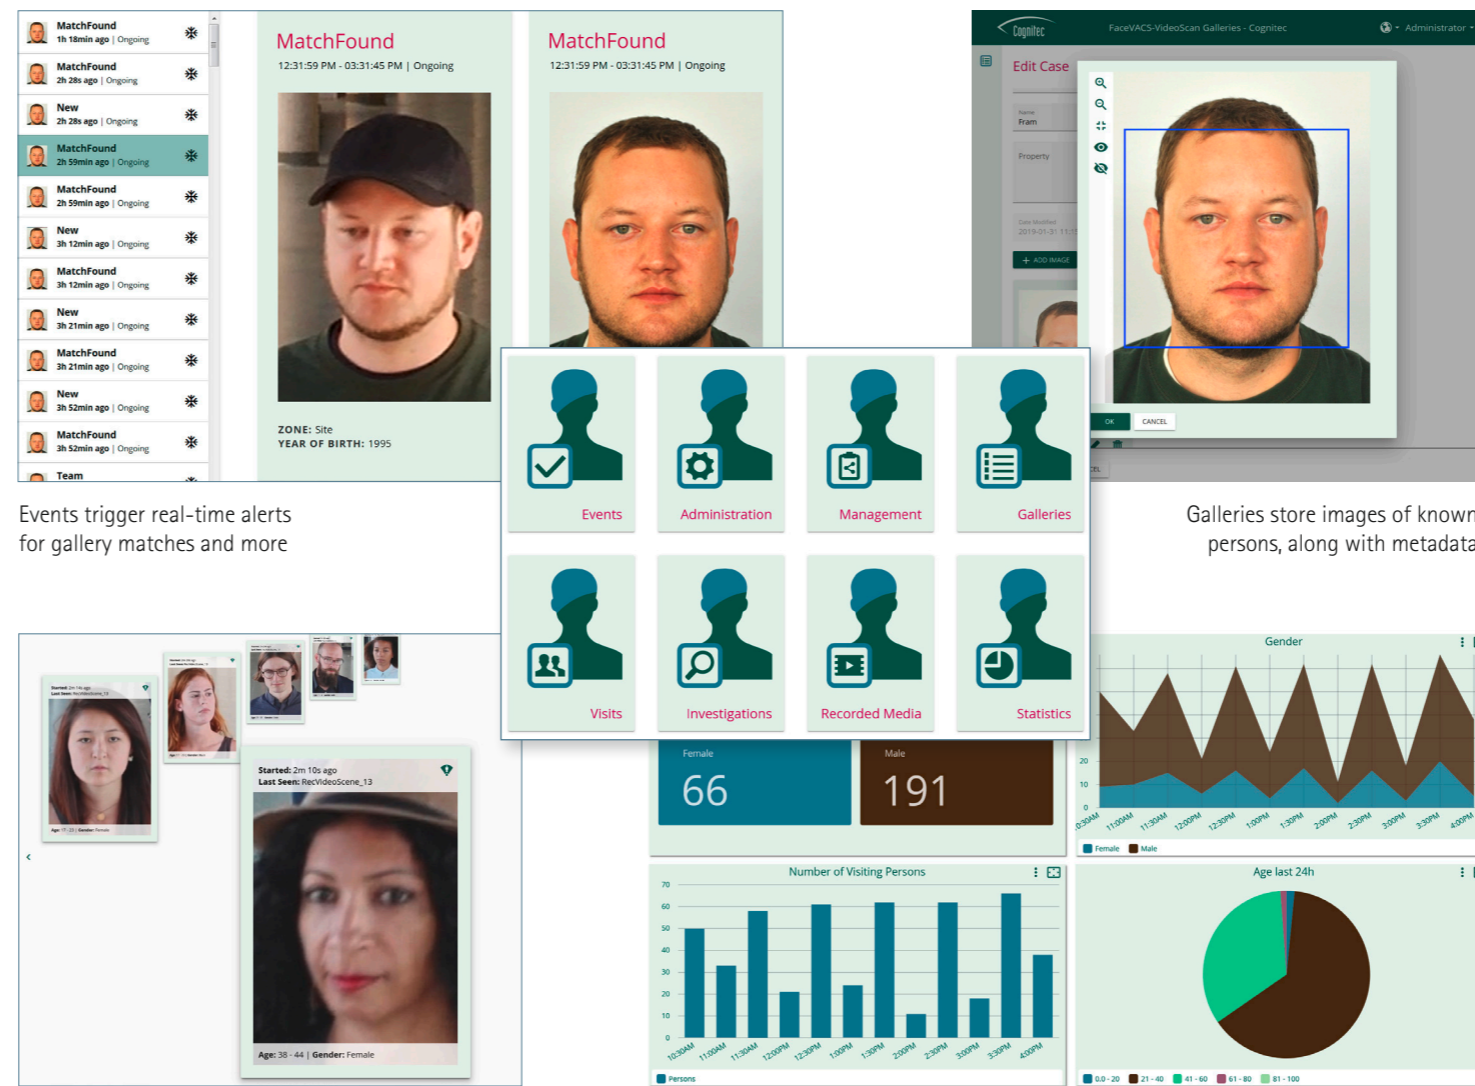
MatchFound
1h 18min ago | Ongoing

MatchFound
2h 28s ago | Ongoing

New
2h 28s ago | Ongoing

MatchFound
2h 59min ago | Ongoing

MatchFound
2h 59min ago | Ongoing

New
3h 12min ago | Ongoing

MatchFound
3h 12min ago | Ongoing

New
3h 21min ago | Ongoing

MatchFound
3h 21min ago | Ongoing

New
3h 52min ago | Ongoing

MatchFound
3h 52min ago | Ongoing

Team

MatchFound
12:31:59 PM - 03:31:45 PM | Ongoing

ZONE: Site
YEAR OF BIRTH: 1995

MatchFound
12:31:59 PM - 03:31:45 PM | Ongoing

Cognitec
FaceVACS-VideoScan Galleries - Cognitec
Administrator

Edit Case
Name
Fram
Property
Date Modified
2019-01-31 11:1
+ ADD IMAGE
OK
CANCEL

Events trigger real-time alerts for gallery matches and more

Galleries store images of known persons, along with metadata

Events
Administration
Management
Galleries
Visits
Investigations
Recorded Media
Statistics

Started: 2m 10s ago
Last Seen: RecVideoScene_13
Age: 38 - 44 | Gender: Female

Female
66
Male
191

Gender
20
10
0
10:30AM 11:00AM 11:30AM 12:00PM 12:30PM 1:00PM 1:30PM 2:00PM 2:30PM 3:00PM 3:30PM 4:00PM
Female Male

Number of Visiting Persons
70
60
50
40
30
20
10
0
10:30AM 11:00AM 11:30AM 12:00PM 12:30PM 1:00PM 1:30PM 2:00PM 2:30PM 3:00PM 3:30PM 4:00PM
Persons

Age last 24h
0.0 - 20 21 - 40 41 - 60 61 - 80 81 - 100